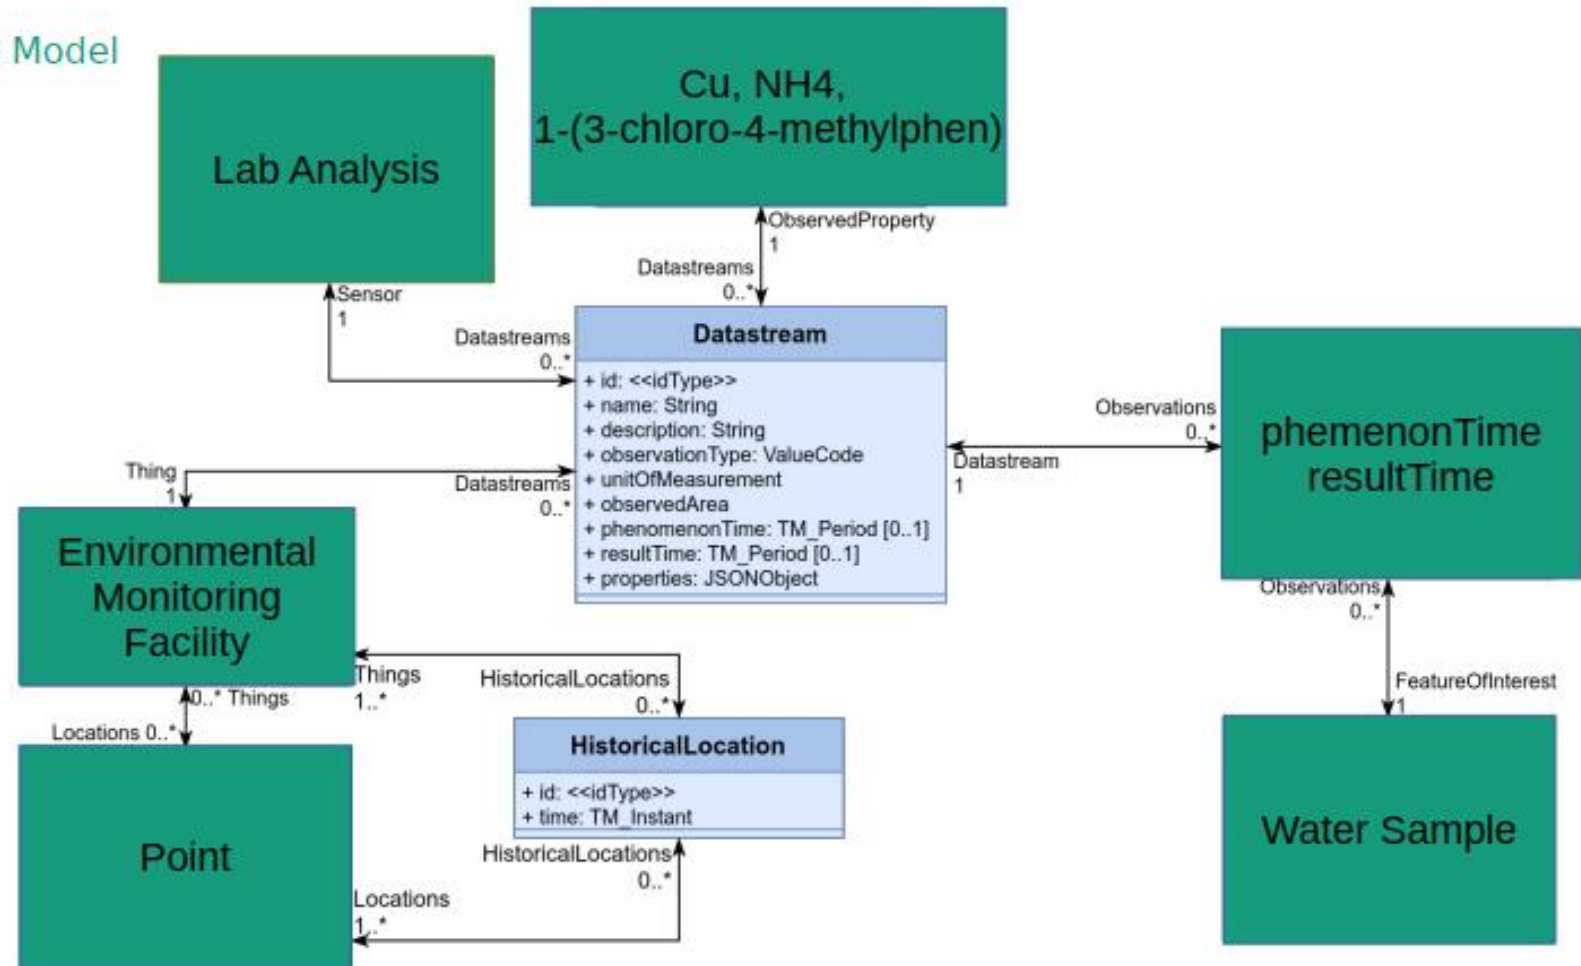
Model

Lab Analysis

Cu, NH4, 1-(3-chloro-4-methylphen)

ObservedProperty
1

Datastreams
0..*

Sensor
1

Datastreams
0..*

Datastream

+ id: <<idType>>
+ name: String
+ description: String
+ observationType: ValueCode
+ unitOfMeasurement
+ observedArea
+ phenomenonTime: TM_Period [0..1]
+ resultTime: TM_Period [0..1]
+ properties: JSONObject

Observations
0..*

Datastream
1

phemenonTime resultTime

Thing
1

Datastreams
0..*

Environmental Monitoring Facility

Observations
0..*

FeatureOfInterest
1

Things
1..*

HistoricalLocations
0..*

0..* Things

Locations 0..*

HistoricalLocation

+ id: <<idType>>
+ time: TM_Instant

Water Sample

Point

HistoricalLocations
0..*

Locations
1..*